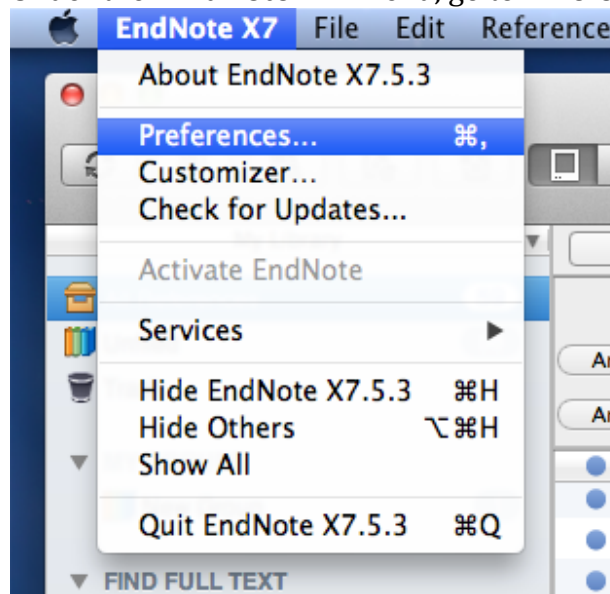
EndNote X7 File Edit Reference

About EndNote X7.5.3

Preferences... ⌘,
Customizer...
Check for Updates...

Activate EndNote

Services ▶

Hide EndNote X7.5.3 ⌘H
Hide Others ⌥⌘H
Show All

Quit EndNote X7.5.3 ⌘Q

▼ FIND FULL TEXT